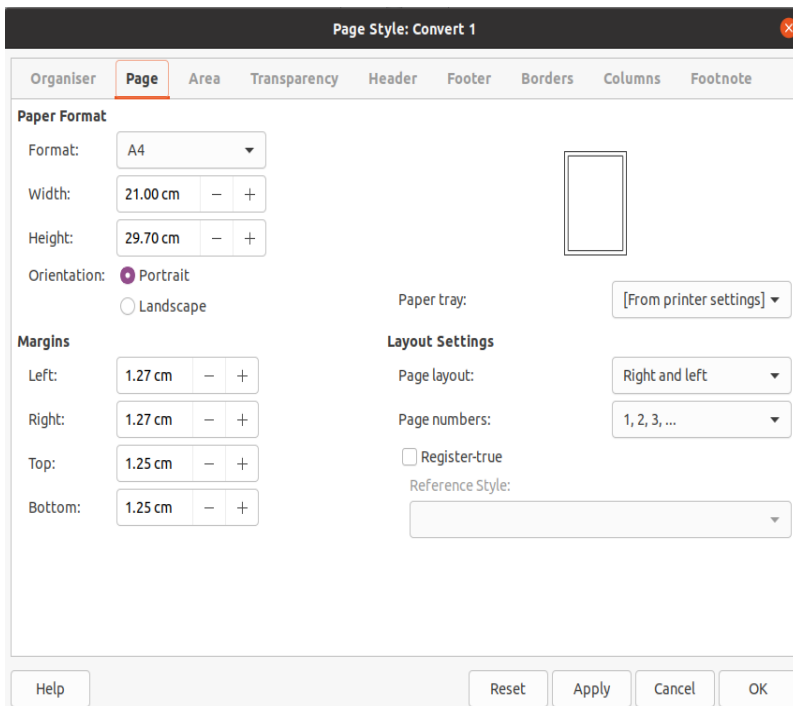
Page Style: Convert 1

Organiser Page Area Transparency Header Footer Borders Columns Footnote

Paper Format

Format: A4

Width: 21.00 cm − +

Height: 29.70 cm − +

Orientation: Portrait

Landscape

Paper tray: [From printer settings]

Margins

Left: 1.27 cm − +

Right: 1.27 cm − +

Top: 1.25 cm − +

Bottom: 1.25 cm − +

Layout Settings

Page layout: Right and left

Page numbers: 1, 2, 3, ...

Register-true

Reference Style:

Help Reset Apply Cancel OK